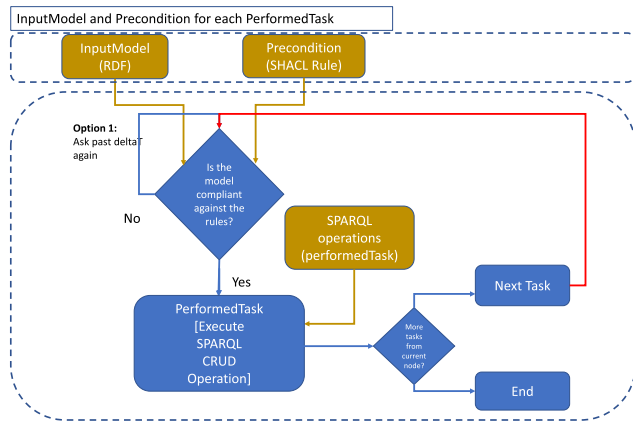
InputModel and Precondition for each PerformedTask

InputModel (RDF)

Precondition (SHACL Rule)

Option 1: Ask past deltaT again

Is the model compliant against the rules?

No

Yes

SPARQL operations (performedTask)

Next Task

PerformedTask [Execute SPARQL CRUD Operation]

More tasks from current node?

End